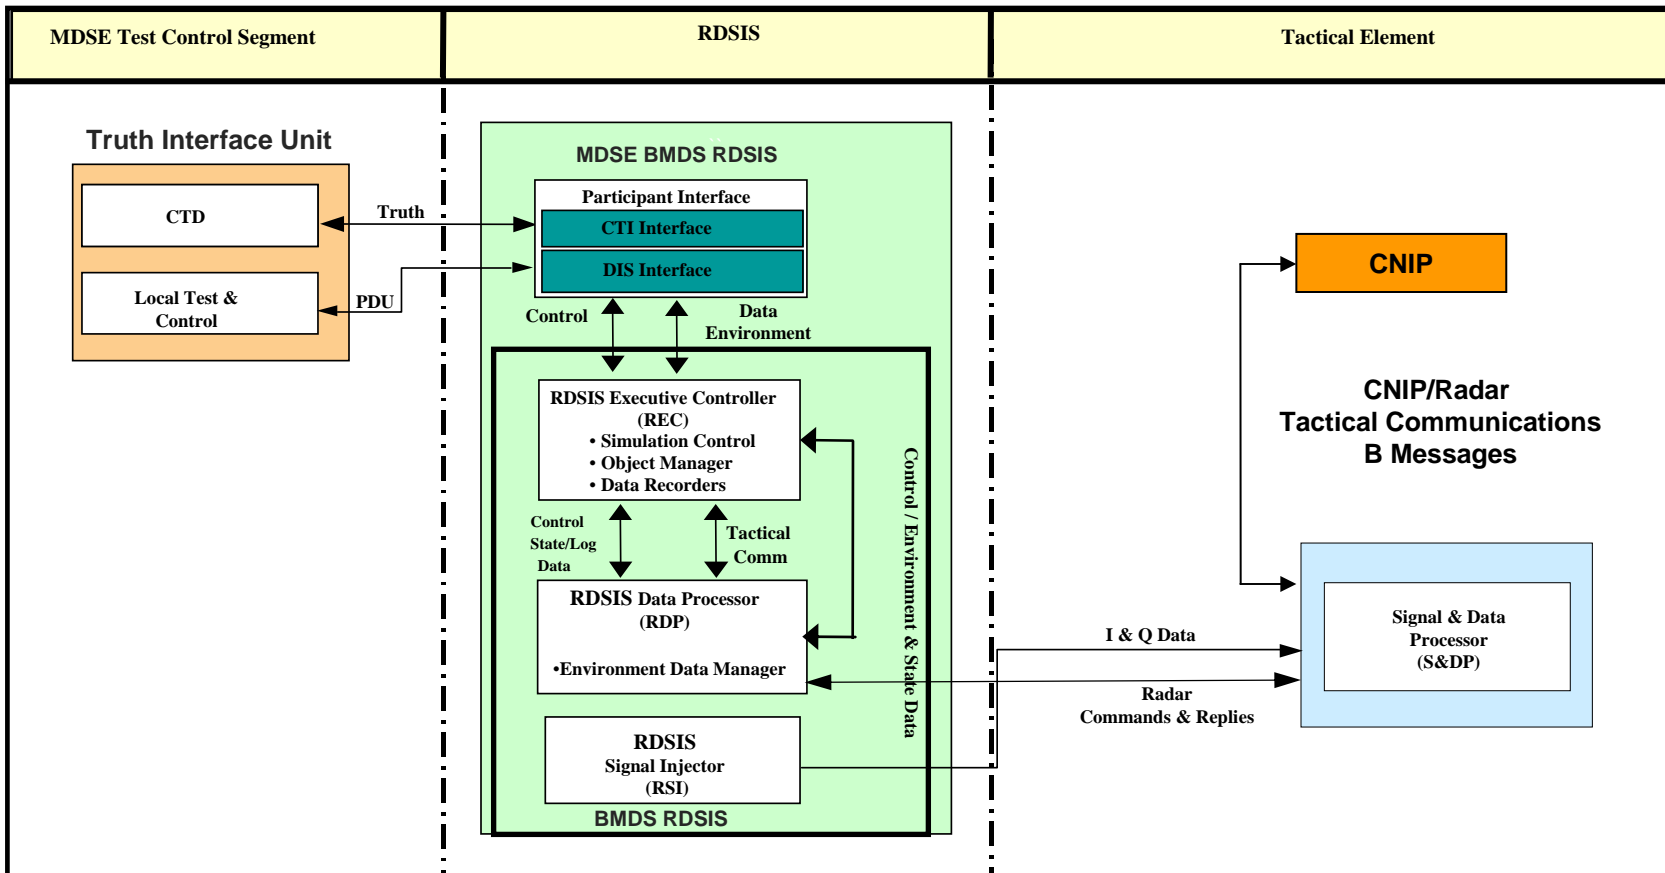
| MDSE Test Control Segment | RDSIS | Tactical Element |
|---|---|---|

Truth Interface Unit

CTD

Local Test & Control

Truth

PDU

MDSE BMDS RDSIS

Participant Interface

CTI Interface

DIS Interface

Control

Data Environment

RDSIS Executive Controller (REC)
• Simulation Control
• Object Manager
• Data Recorders

Control State/Log Data

Tactical Comm

RDSIS Data Processor (RDP)
•Environment Data Manager

RDSIS Signal Injector (RSI)

BMDS RDSIS

Control / Environment & State Data

CNIP

CNIP/Radar Tactical Communications B Messages

I & Q Data

Radar Commands & Replies

Signal & Data Processor (S&DP)